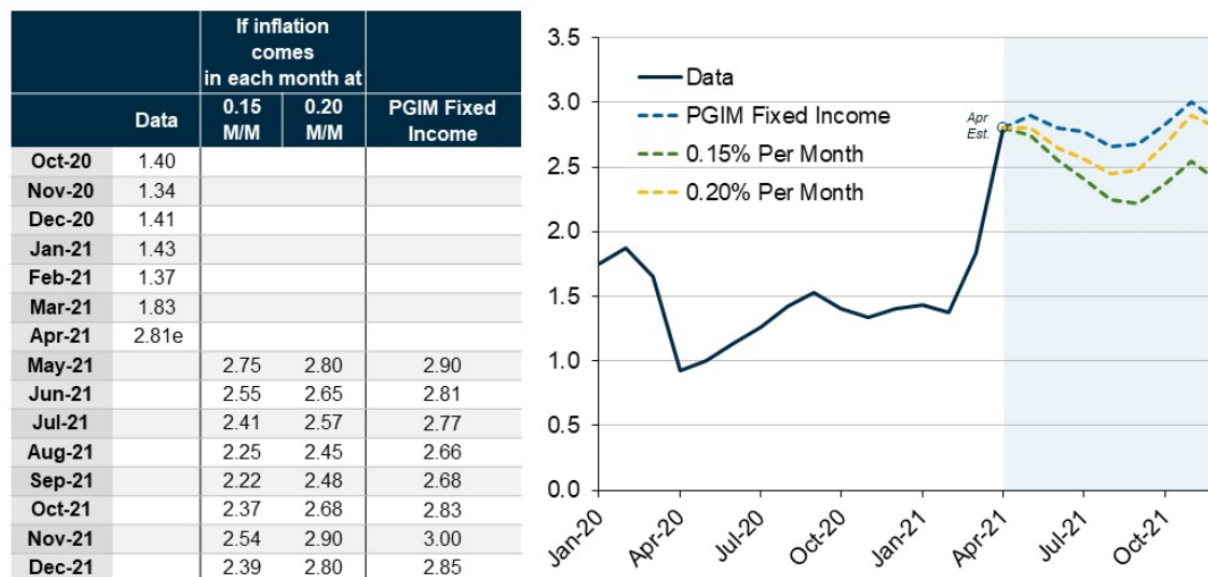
|  |  | If inflation comes in each month at |  |  |
|---|---|---|---|---|
|  | Data | 0.15 M/M | 0.20 M/M | PGIM Fixed Income |
| Oct-20 | 1.40 |  |  |  |
| Nov-20 | 1.34 |  |  |  |
| Dec-20 | 1.41 |  |  |  |
| Jan-21 | 1.43 |  |  |  |
| Feb-21 | 1.37 |  |  |  |
| Mar-21 | 1.83 |  |  |  |
| Apr-21 | 2.81e |  |  |  |
| May-21 |  | 2.75 | 2.80 | 2.90 |
| Jun-21 |  | 2.55 | 2.65 | 2.81 |
| Jul-21 |  | 2.41 | 2.57 | 2.77 |
| Aug-21 |  | 2.25 | 2.45 | 2.66 |
| Sep-21 |  | 2.22 | 2.48 | 2.68 |
| Oct-21 |  | 2.37 | 2.68 | 2.83 |
| Nov-21 |  | 2.54 | 2.90 | 3.00 |
| Dec-21 |  | 2.39 | 2.80 | 2.85 |

3.5
3.0
2.5
2.0
1.5
1.0
0.5
0.0

Data
PGIM Fixed Income
0.15% Per Month
0.20% Per Month

Apr Est.

Jan-20
Apr-20
Jul-20
Oct-20
Jan-21
Apr-21
Jul-21
Oct-21